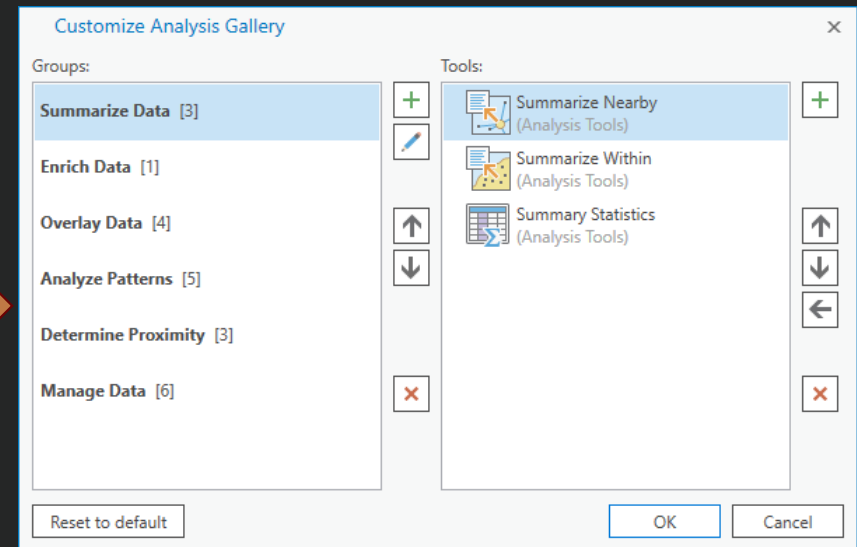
Customize Analysis Gallery

Groups:

Summarize Data [3]

Enrich Data [1]

Overlay Data [4]

Analyze Patterns [5]

Determine Proximity [3]

Manage Data [6]

Tools:

Summarize Nearby
(Analysis Tools)

Summarize Within
(Analysis Tools)

Summary Statistics
(Analysis Tools)

Reset to default

OK

Cancel